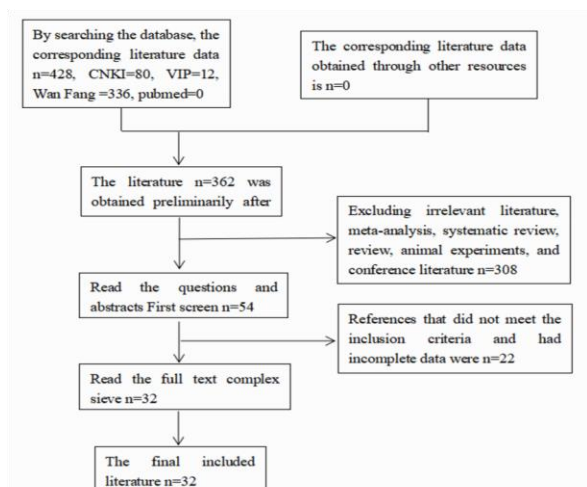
By searching the database, the corresponding literature data n=428, CNKI=80, VIP=12, Wan Fang =336, pubmed=0

The corresponding literature data obtained through other resources is n=0

The literature n=362 was obtained preliminarily after

Excluding irrelevant literature, meta-analysis, systematic review, review, animal experiments, and conference literature n=308

Read the questions and abstracts First screen n=54

References that did not meet the inclusion criteria and had incomplete data were n=22

Read the full text complex sieve n=32

The final included literature n=32